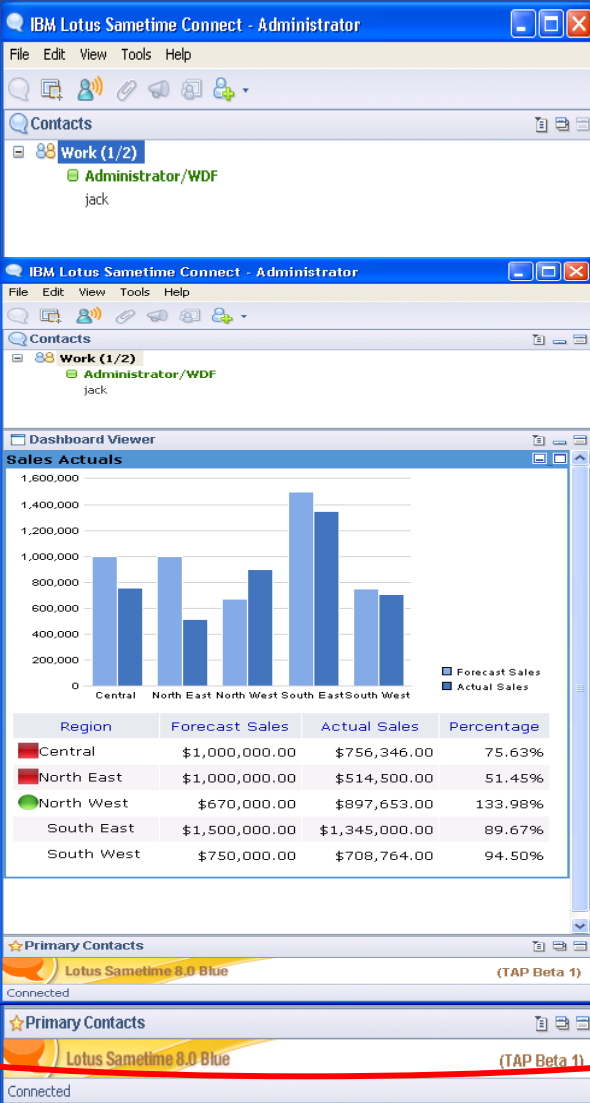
IBM Lotus Sametime Connect - Administrator

File Edit View Tools Help

Contacts

Work (1/2)
Administrator/WDF
jack

IBM Lotus Sametime Connect - Administrator

File Edit View Tools Help

Contacts

Work (1/2)
Administrator/WDF
jack

Dashboard Viewer

Sales Actuals

1,600,000
1,400,000
1,200,000
1,000,000
800,000
600,000
400,000
200,000
0

Central North East North West South East South West

Forecast Sales
Actual Sales

| Region | Forecast Sales | Actual Sales | Percentage |
|---|---|---|---|
| Central | $1,000,000.00 | $756,346.00 | 75.63% |
| North East | $1,000,000.00 | $514,500.00 | 51.45% |
| North West | $670,000.00 | $897,653.00 | 133.98% |
| South East | $1,500,000.00 | $1,345,000.00 | 89.67% |
| South West | $750,000.00 | $708,764.00 | 94.50% |

Primary Contacts

Lotus Sametime 8.0 Blue (TAP Beta 1)

Connected

Primary Contacts

Lotus Sametime 8.0 Blue (TAP Beta 1)

Connected